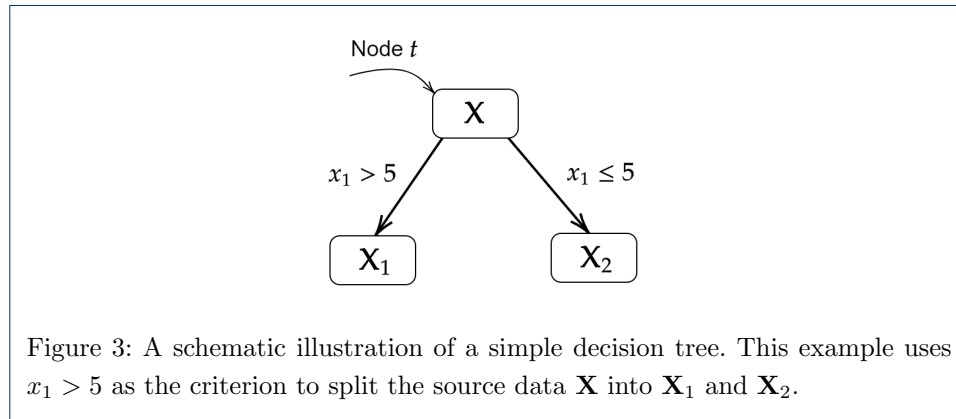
Node $t$

X

$x_1 > 5$

$x_1 \leq 5$

$X_1$

$X_2$

Figure 3: A schematic illustration of a simple decision tree. This example uses $x_1 > 5$ as the criterion to split the source data $\mathbf{X}$ into $\mathbf{X}_1$ and $\mathbf{X}_2$.